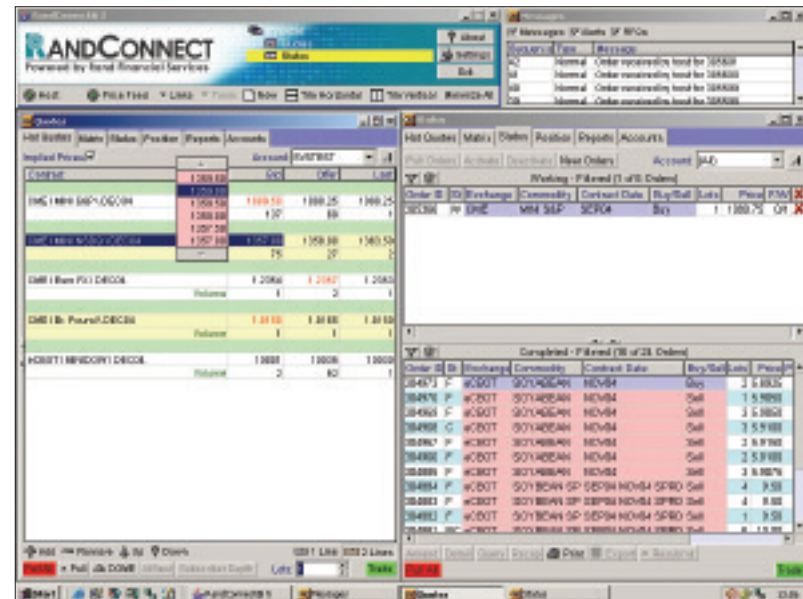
RandConnect
Powered by Rand Financial Services

About
Settings
Exit
Status

Messages

| Type | Message |
|---|---|
| Normal | Order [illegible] |
| Normal | Order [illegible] |
| Normal | Order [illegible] |
| Normal | Order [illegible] |

Quotes
Hot Quotes | Matrix | Status | Position | Reports | Accounts

Implied Prices
Account

| Contract | Bid | Offer | Last |
|---|---|---|---|
| CME I MINI S&P I DEC04 | 1089.50 | 1089.25 | 1089.25 |
| | 107 | 66 | 1 |
| CME I MINI NSDQ I DEC04 | 1357.00 | 1358.00 | 1360.50 |
| | 75 | 27 | 2 |
| CME I Euro FX I DEC04 | 1.2060 | 1.2062 | 1.2063 |
| Volume | 1 | 2 | 1 |
| CME I Br. Pound I DEC04 | 1.8100 | 1.8100 | 1.8100 |
| Volume | 1 | 1 | 1 |
| ECBOT I MINIDOW I DEC04 | 10008 | 10006 | 10008 |
| Volume | 2 | 60 | 1 |

Status
Hot Quotes | Matrix | Status | Position | Reports | Accounts

Pull Orders | Activate | Deactivate | New Orders | Account (All)

Working - Filtered (1 of 8 Orders)

| Order ID | St | Exchange | Commodity | Contract Date | Buy/Sell | Lots | Price | P/W |
|---|---|---|---|---|---|---|---|---|
| 303306 | W | CME | MINI S&P | SEP04 | Buy | 1 | 1080.75 | QM |

Completed - Filtered (30 of 28 Orders)

| Order ID | St | Exchange | Commodity | Contract Date | Buy/Sell | Lots | Price |
|---|---|---|---|---|---|---|---|
| 304973 | F | eCBOT | SOYABEAN | NOV04 | Buy | 3 | 5.8826 |
| 304970 | F | eCBOT | SOYABEAN | NOV04 | Sell | 1 | 5.9850 |
| 304969 | F | eCBOT | SOYABEAN | NOV04 | Sell | 3 | 5.9850 |
| 304968 | C | eCBOT | SOYABEAN | NOV04 | Sell | 3 | 5.9100 |
| 304967 | F | eCBOT | SOYABEAN | NOV04 | Sell | 2 | 5.9700 |
| 304966 | F | eCBOT | SOYABEAN | NOV04 | Sell | 2 | 5.9100 |
| 304865 | F | eCBOT | SOYABEAN | NOV04 | Sell | 3 | 5.8876 |
| 304864 | F | eCBOT | SOYBEAN SP | SEP04 NOV04 SPRD | Sell | 4 | 9.50 |
| 304863 | F | eCBOT | SOYBEAN SP | SEP04 NOV04 SPRD | Sell | 4 | 9.00 |
| 304862 | F | eCBOT | SOYBEAN SP | SEP04 NOV04 SPRD | Sell | 1 | 9.50 |

Print | Export

Add | Remove | Charts
Lots
Trade
Pull All
Start
Quotes
Status
Messages